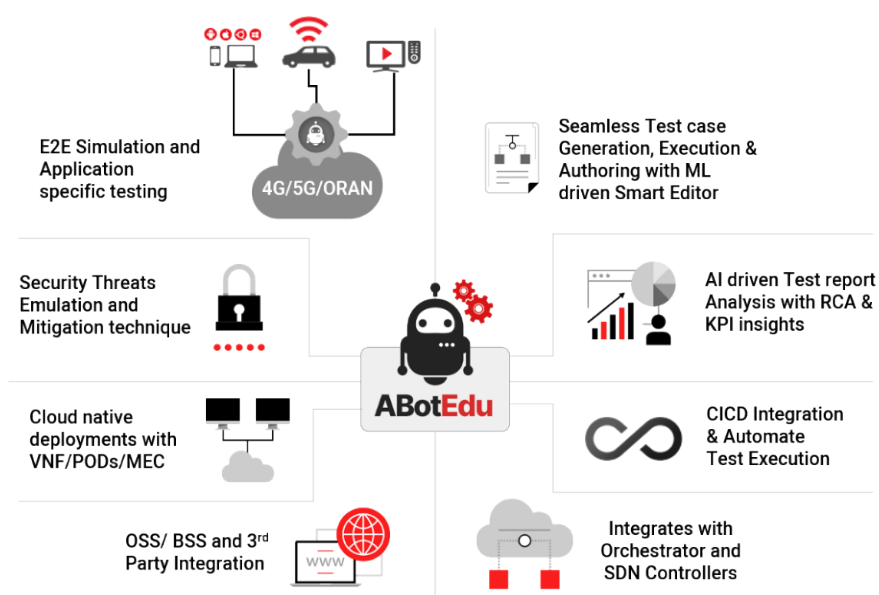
4G/5G/ORAN

E2E Simulation and Application specific testing

Seamless Test case Generation, Execution & Authoring with ML driven Smart Editor

Security Threats Emulation and Mitigation technique

AI driven Test report Analysis with RCA & KPI insights

ABotEdu

Cloud native deployments with VNF/PODs/MEC

CICD Integration & Automate Test Execution

OSS/ BSS and 3$^{rd}$ Party Integration

WWW

Integrates with Orchestrator and SDN Controllers